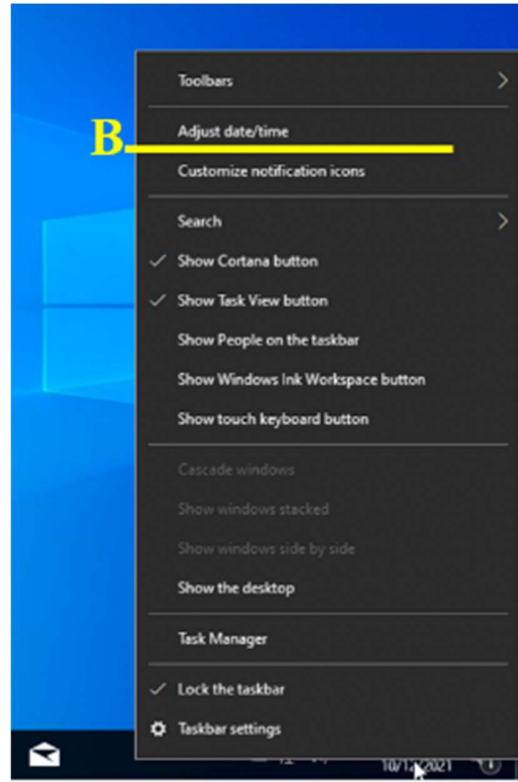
Toolbars

B

Adjust date/time

Customize notification icons

Search

✓ Show Cortana button

✓ Show Task View button

Show People on the taskbar

Show Windows Ink Workspace button

Show touch keyboard button

Cascade windows

Show windows stacked

Show windows side by side

Show the desktop

Task Manager

✓ Lock the taskbar

Taskbar settings

10/1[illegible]2021